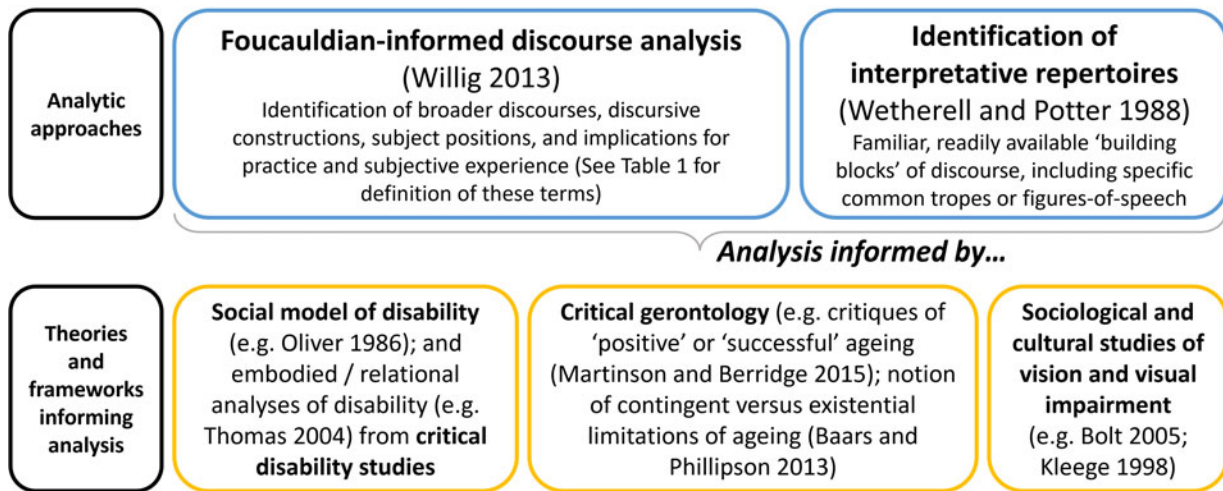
Analytic approaches

Foucauldian-informed discourse analysis (Willig 2013)
Identification of broader discourses, discursive constructions, subject positions, and implications for practice and subjective experience (See Table 1 for definition of these terms)

Identification of interpretative repertoires (Wetherell and Potter 1988)
Familiar, readily available 'building blocks' of discourse, including specific common tropes or figures-of-speech

Analysis informed by…

Theories and frameworks informing analysis

Social model of disability (e.g. Oliver 1986); and embodied / relational analyses of disability (e.g. Thomas 2004) from critical disability studies

Critical gerontology (e.g. critiques of 'positive' or 'successful' ageing (Martinson and Berridge 2015); notion of contingent versus existential limitations of ageing (Baars and Phillipson 2013)

Sociological and cultural studies of vision and visual impairment (e.g. Bolt 2005; Kleege 1998)